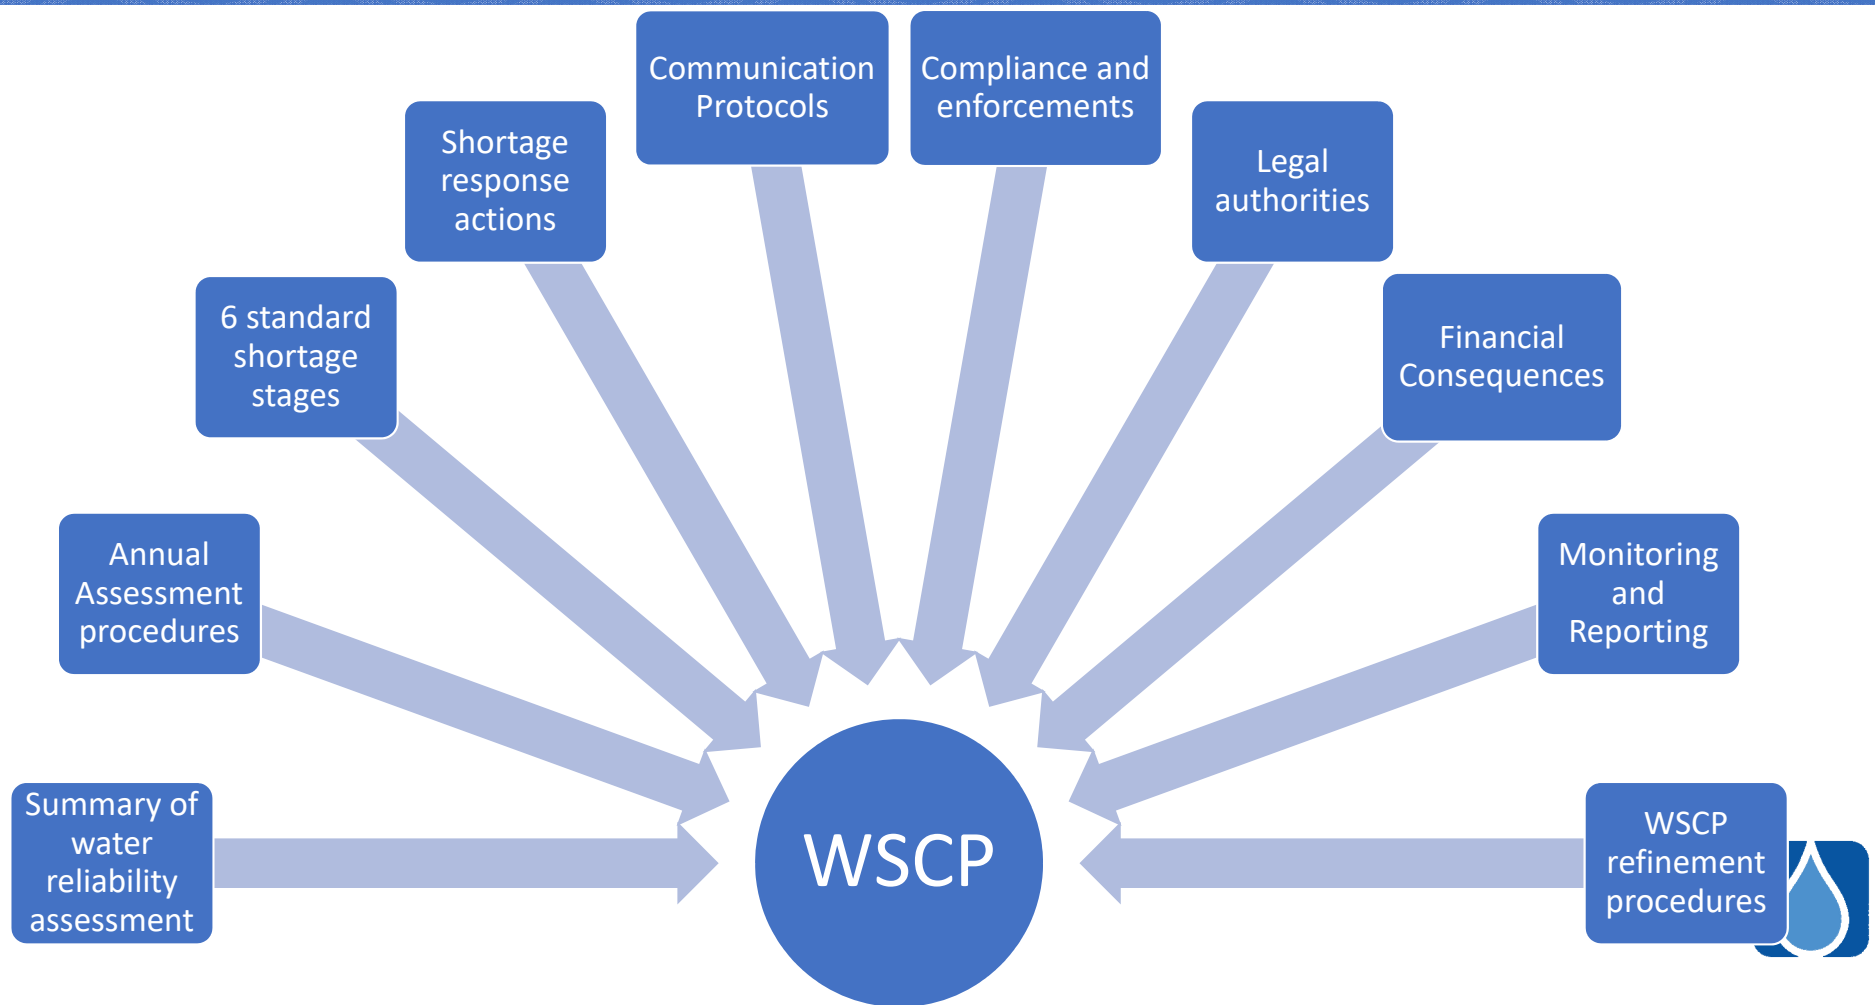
Communication Protocols

Compliance and enforcements

Shortage response actions

Legal authorities

6 standard shortage stages

Financial Consequences

Annual Assessment procedures

Monitoring and Reporting

Summary of water reliability assessment

WSCP

WSCP refinement procedures